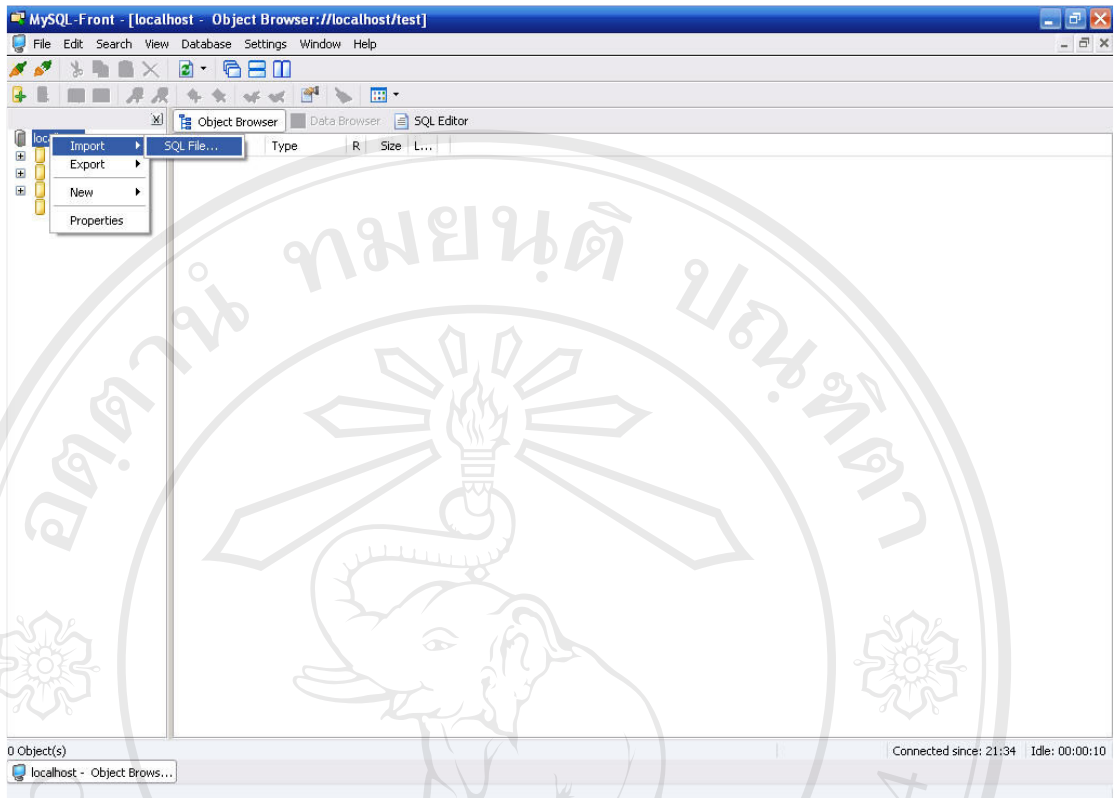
MySQL-Front - [localhost - Object Browser://localhost/test]

File Edit Search View Database Settings Window Help

Object Browser Data Browser SQL Editor

local

Import
Export
New
Properties

SQL File...

Type R Size L...

ลิขสิทธิ์มหาวิทยาลัยเชียงใหม่

0 Object(s)

Connected since: 21:34 Idle: 00:00:10

localhost - Object Brows...